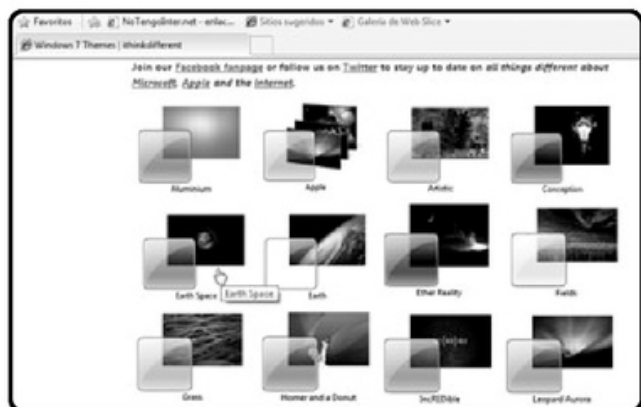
Favoritos | NoTengoInter.net - enlac... | Sitios sugeridos ▾ | Galería de Web Slice ▾

Windows 7 Themes | thinkdifferent

Join our Facebook fanpage or follow us on Twitter to stay up to date on all things different about Microsoft, Apple and the Internet.

Aluminium

Apple

Artistic

Conception

Earth Space

Earth Space

Earth

Ether Reality

Fields

Grass

Homer and a Donut

IncREDible

Leopard Aurora